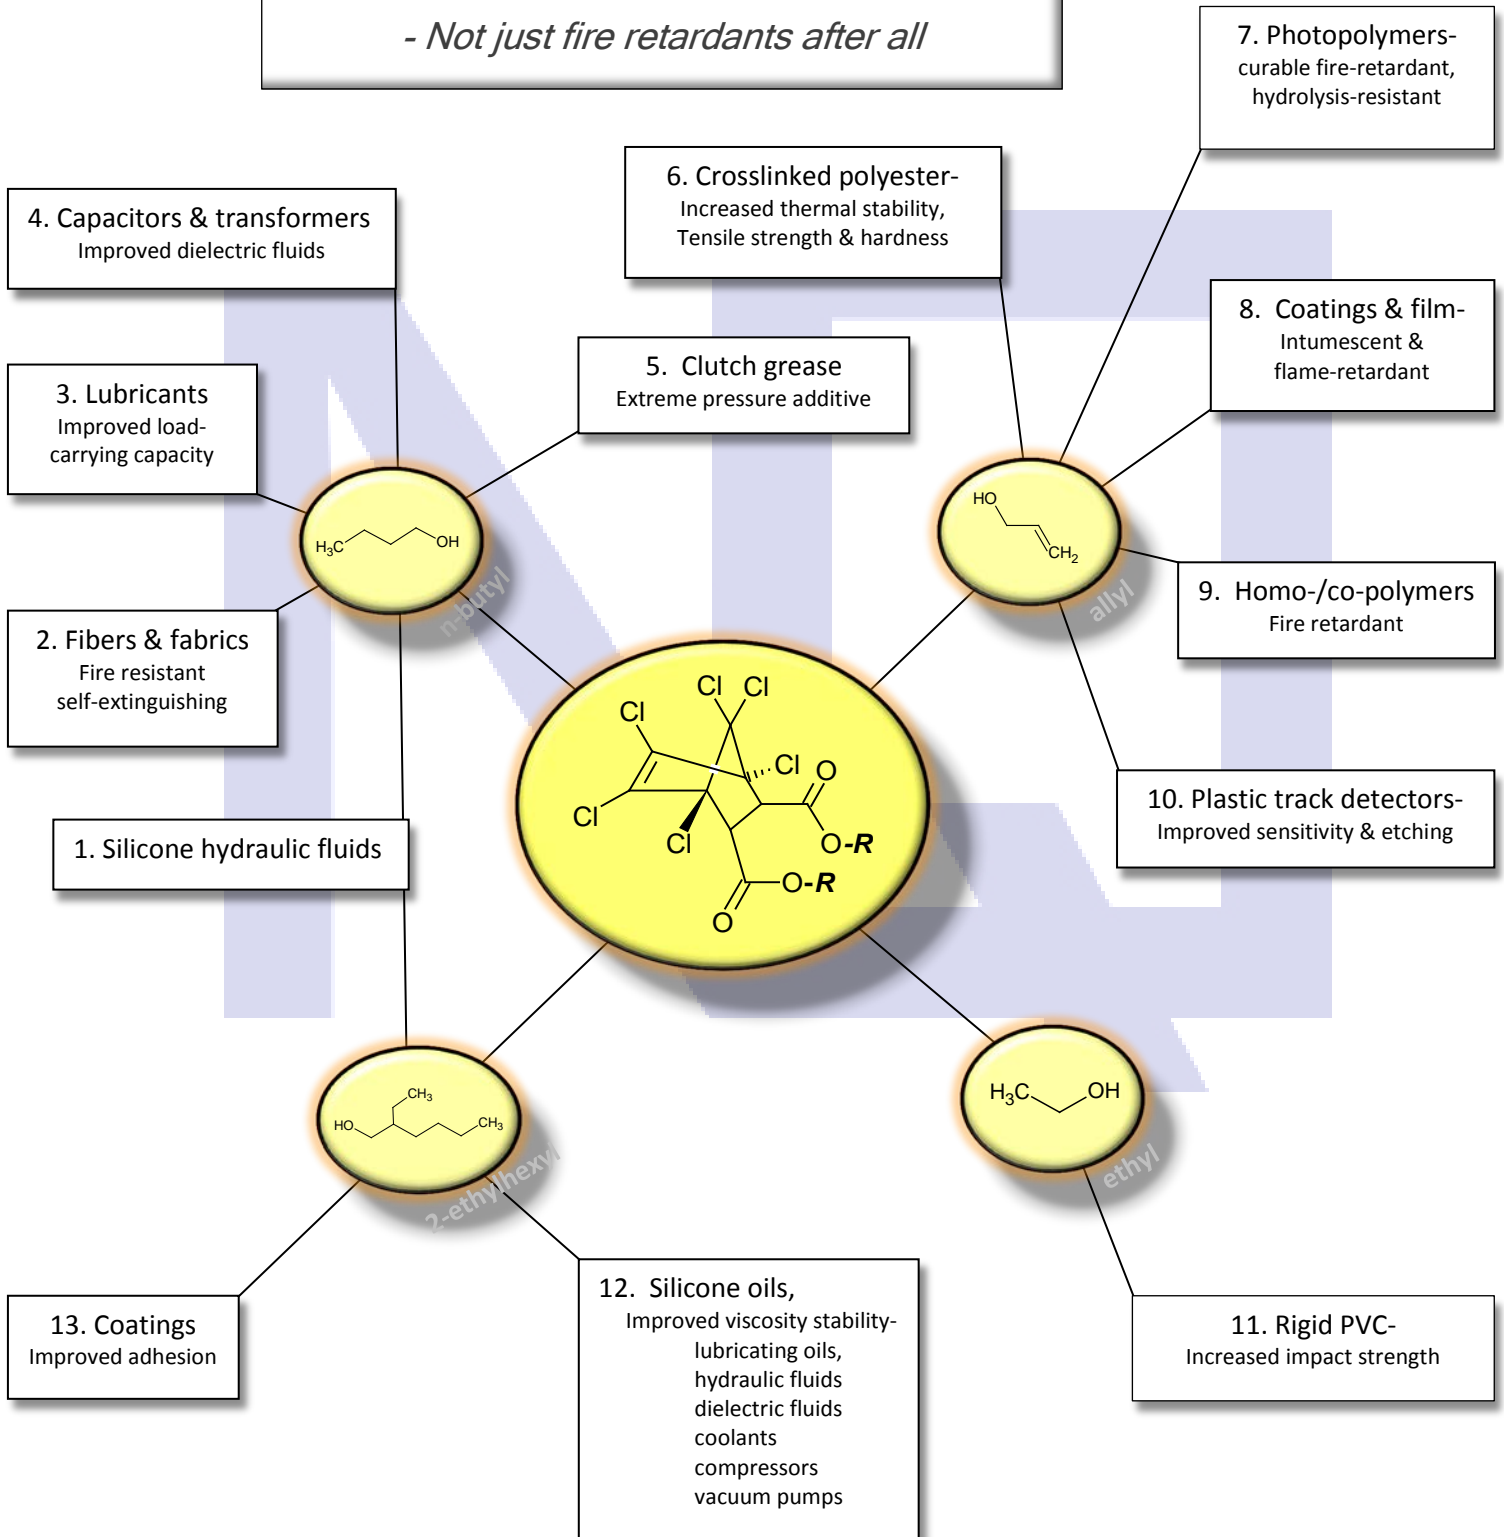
- Not just fire retardants after all

7. Photopolymers-
curable fire-retardant,
hydrolysis-resistant

4. Capacitors & transformers
Improved dielectric fluids

6. Crosslinked polyester-
Increased thermal stability,
Tensile strength & hardness

8. Coatings & film-
Intumescent &
flame-retardant

3. Lubricants
Improved load-carrying capacity

5. Clutch grease
Extreme pressure additive

$H_3C$ OH

n-butyl

HO $CH_2$

allyl

9. Homo-/co-polymers
Fire retardant

2. Fibers & fabrics
Fire resistant
self-extinguishing

Cl Cl Cl Cl Cl Cl O O-R O-R O

1. Silicone hydraulic fluids

10. Plastic track detectors-
Improved sensitivity & etching

$CH_3$ HO $CH_3$

2-ethylhexyl

$H_3C$ OH

ethyl

13. Coatings
Improved adhesion

12. Silicone oils,
Improved viscosity stability-
lubricating oils,
hydraulic fluids
dielectric fluids
coolants
compressors
vacuum pumps

11. Rigid PVC-
Increased impact strength